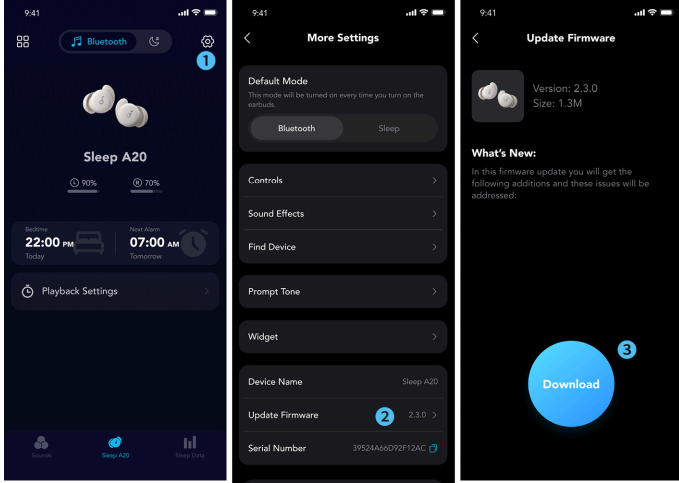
9:41

Bluetooth

1

Sleep A20

Ⓛ 90%

Ⓡ 70%

Bedtime
22:00 PM
Today

Next Alarm
07:00 AM
Tomorrow

Playback Settings

Sounds

Sleep A20

Sleep Data

9:41

More Settings

Default Mode
This mode will be turned on every time you turn on the earbuds.

Bluetooth

Sleep

Controls

Sound Effects

Find Device

Prompt Tone

Widget

Device Name
Sleep A20

Update Firmware
2
2.3.0

Serial Number
39524A66D92F12AC

9:41

Update Firmware

Version: 2.3.0
Size: 1.3M

What's New:
In this firmware update you will get the following additions and these issues will be addressed:

3

Download